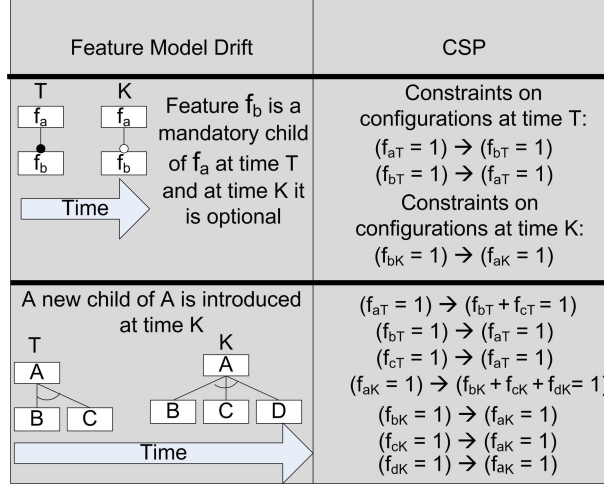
| Feature Model Drift | CSP |
|---|---|
| T K $f_a$ $f_b$ $f_a$ $f_b$ Time Feature $f_b$ is a mandatory child of $f_a$ at time T and at time K it is optional | Constraints on configurations at time T: $(f_{aT} = 1) \rightarrow (f_{bT} = 1)$ $(f_{bT} = 1) \rightarrow (f_{aT} = 1)$ Constraints on configurations at time K: $(f_{bK} = 1) \rightarrow (f_{aK} = 1)$ |
| A new child of A is introduced at time K T A B C K A B C D Time | $(f_{aT} = 1) \rightarrow (f_{bT} + f_{cT} = 1)$ $(f_{bT} = 1) \rightarrow (f_{aT} = 1)$ $(f_{cT} = 1) \rightarrow (f_{aT} = 1)$ $(f_{aK} = 1) \rightarrow (f_{bK} + f_{cK} + f_{dK} = 1)$ $(f_{bK} = 1) \rightarrow (f_{aK} = 1)$ $(f_{cK} = 1) \rightarrow (f_{aK} = 1)$ $(f_{dK} = 1) \rightarrow (f_{aK} = 1)$ |